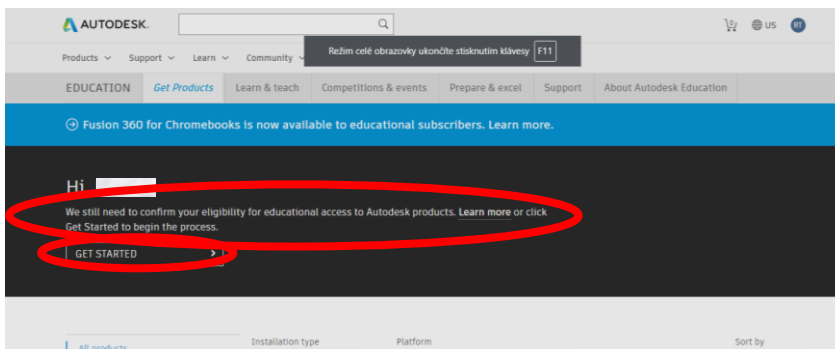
AUTODESK.

US RT

Products Support Learn Community

Režim celé obrazovky ukončíte stisknutím klávesy F11

EDUCATION Get Products Learn & teach Competitions & events Prepare & excel Support About Autodesk Education

Fusion 360 for Chromebooks is now available to educational subscribers. Learn more.

Hi

We still need to confirm your eligibility for educational access to Autodesk products. Learn more or click Get Started to begin the process.

GET STARTED

All products

Installation type

Platform

Sort by